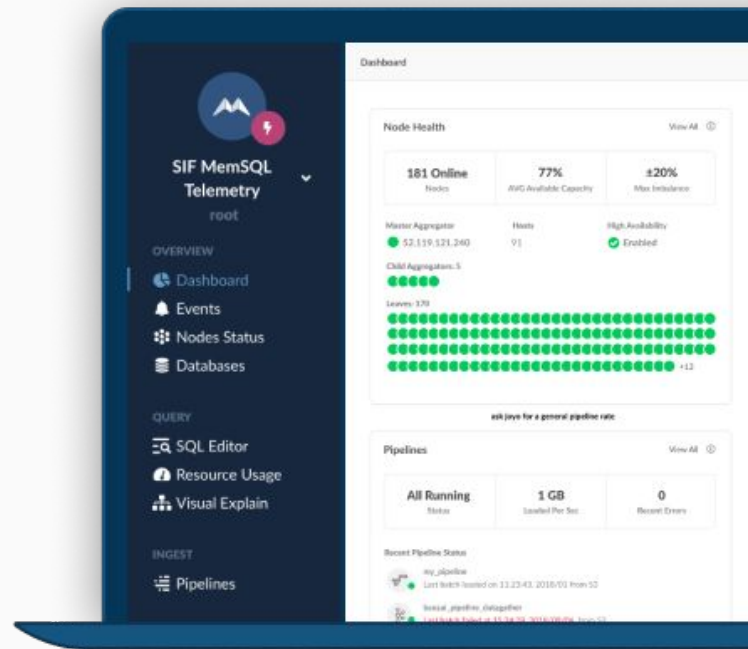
SIF MemSQL Telemetry
root

OVERVIEW
Dashboard
Events
Nodes Status
Databases

QUERY
SQL Editor
Resource Usage
Visual Explain

INGEST
Pipelines

Dashboard

Node Health
View All

| 181 Online | 77% | ±20% |
|---|---|---|
| Nodes | AVG Available Capacity | Max Imbalance |

Master Aggregator
52.119.121.240
Hosts
91
High Availability
Enabled

Child Aggregators: 5

Leaves: 170

+12

ask jaya for a general pipeline rate

Pipelines
View All

| All Running | 1 GB | 0 |
|---|---|---|
| Status | Loaded Per Sec | Recent Errors |

Recent Pipeline Status

my_pipeline
Last batch loaded on 11:23:43, 2018/01 from S3

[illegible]
Last batch failed at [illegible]